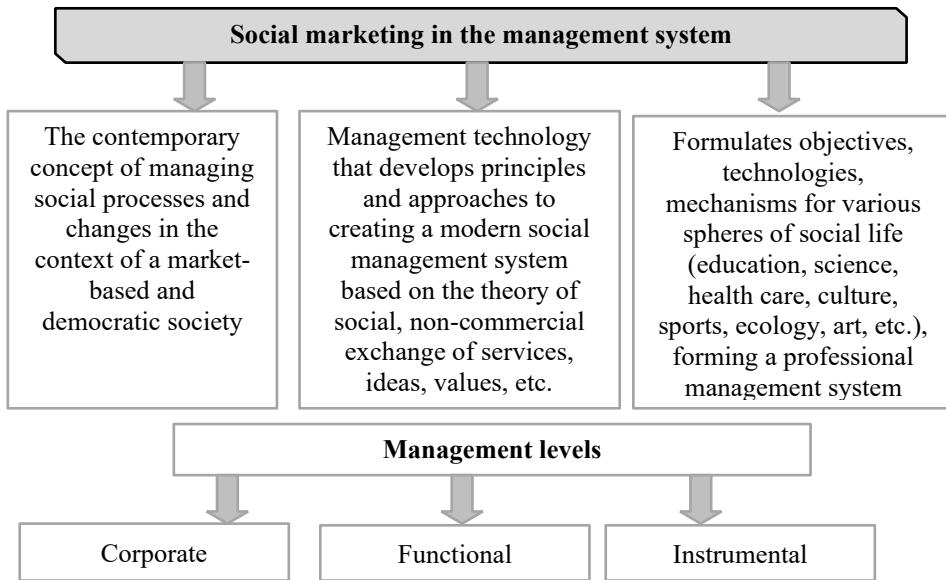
**Social marketing in the management system**

The contemporary concept of managing social processes and changes in the context of a market-based and democratic society

Management technology that develops principles and approaches to creating a modern social management system based on the theory of social, non-commercial exchange of services, ideas, values, etc.

Formulates objectives, technologies, mechanisms for various spheres of social life (education, science, health care, culture, sports, ecology, art, etc.), forming a professional management system

**Management levels**

Corporate

Functional

Instrumental